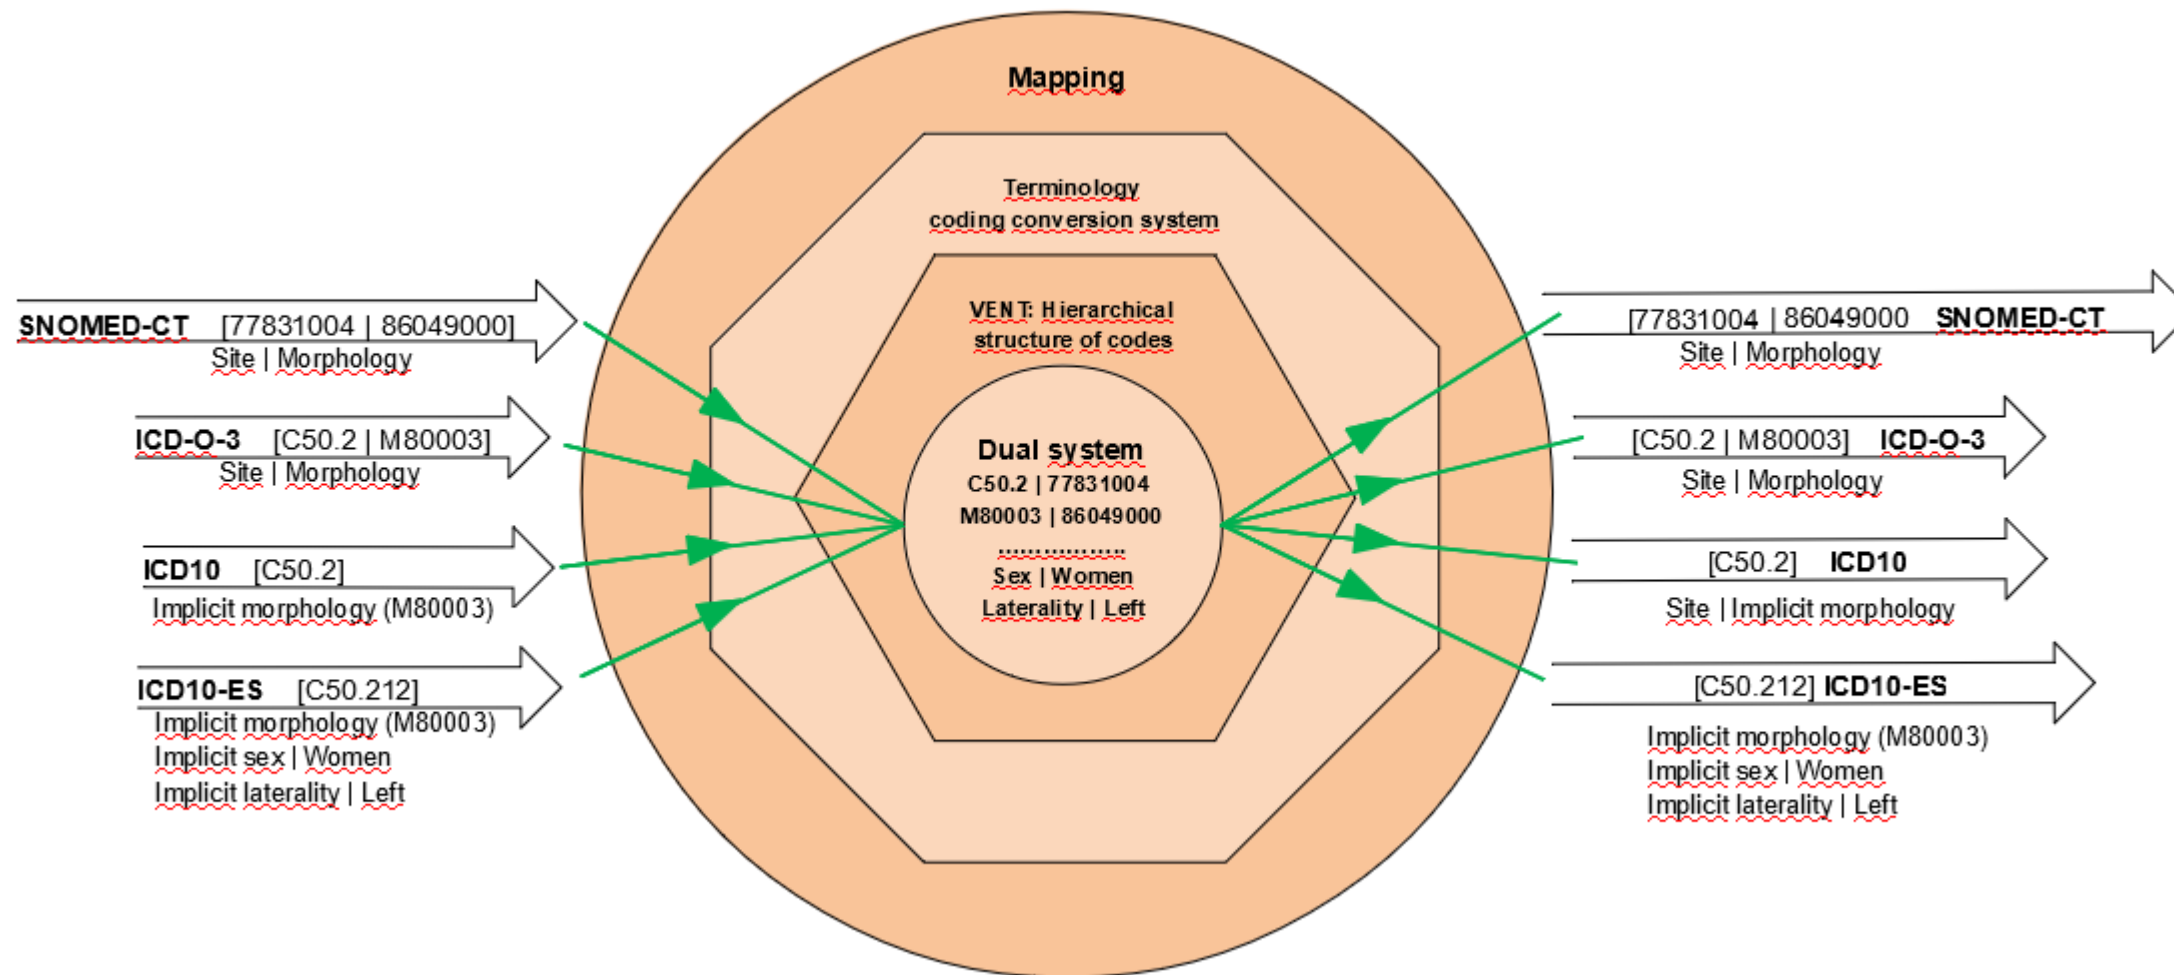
Mapping

Terminology coding conversion system

VENT: Hierarchical structure of codes

Dual system
C50.2 | 77831004
M80003 | 86049000
.................
Sex | Women
Laterality | Left

SNOMED-CT [77831004 | 86049000]
Site | Morphology

ICD-O-3 [C50.2 | M80003]
Site | Morphology

ICD10 [C50.2]
Implicit morphology (M80003)

ICD10-ES [C50.212]
Implicit morphology (M80003)
Implicit sex | Women
Implicit laterality | Left

[77831004 | 86049000 SNOMED-CT
Site | Morphology

[C50.2 | M80003] ICD-O-3
Site | Morphology

[C50.2] ICD10
Site | Implicit morphology

[C50.212] ICD10-ES
Implicit morphology (M80003)
Implicit sex | Women
Implicit laterality | Left